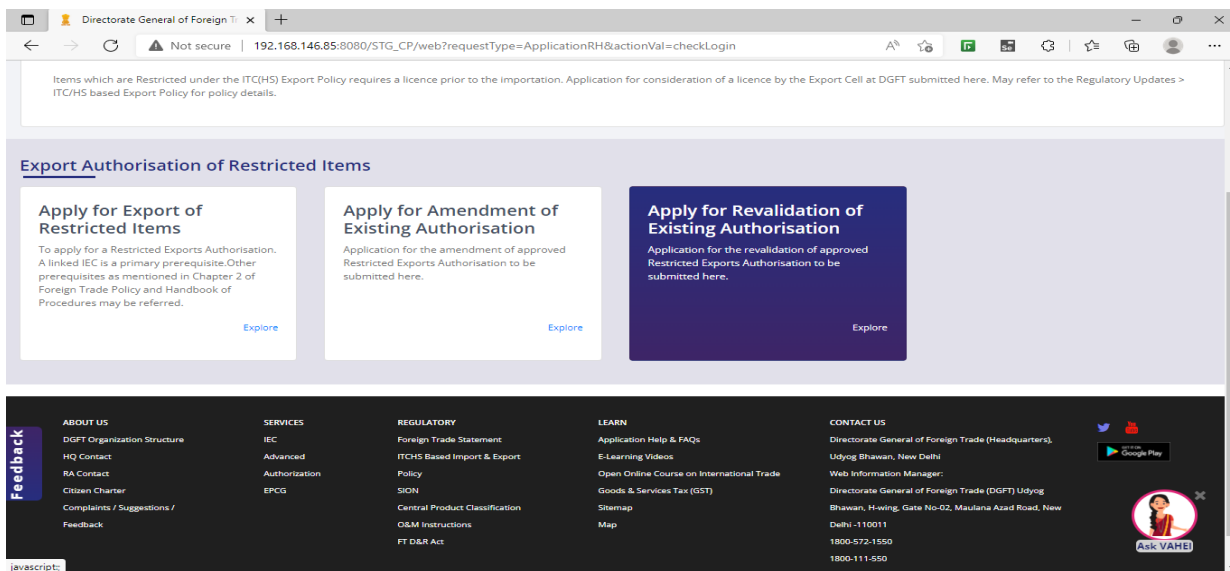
Directorate General of Foreign Tr ×

Not secure | 192.168.146.85:8080/STG_CP/web?requestType=ApplicationRH&actionVal=checkLogin

Items which are Restricted under the ITC(HS) Export Policy requires a licence prior to the importation. Application for consideration of a licence by the Export Cell at DGFT submitted here. May refer to the Regulatory Updates > ITC/HS based Export Policy for policy details.

Export Authorisation of Restricted Items

Apply for Export of Restricted Items

To apply for a Restricted Exports Authorisation. A linked IEC is a primary prerequisite.Other prerequisites as mentioned in Chapter 2 of Foreign Trade Policy and Handbook of Procedures may be referred.

Explore

Apply for Amendment of Existing Authorisation

Application for the amendment of approved Restricted Exports Authorisation to be submitted here.

Explore

Apply for Revalidation of Existing Authorisation

Application for the revalidation of approved Restricted Exports Authorisation to be submitted here.

Explore

Feedback

ABOUT US
DGFT Organization Structure
HQ Contact
RA Contact
Citizen Charter
Complaints / Suggestions / Feedback

SERVICES
IEC
Advanced
Authorization
EPCG

REGULATORY
Foreign Trade Statement
ITCHS Based Import & Export Policy
SION
Central Product Classification
O&M Instructions
FT D&R Act

LEARN
Application Help & FAQs
E-Learning Videos
Open Online Course on International Trade
Goods & Services Tax (GST)
Sitemap
Map

CONTACT US
Directorate General of Foreign Trade (Headquarters), Udyog Bhawan, New Delhi
Web Information Manager:
Directorate General of Foreign Trade (DGFT) Udyog Bhawan, H-wing, Gate No-02, Maulana Azad Road, New Delhi -110011
1800-572-1550
1800-111-550

Google Play

Ask VAHEI

javascript:;